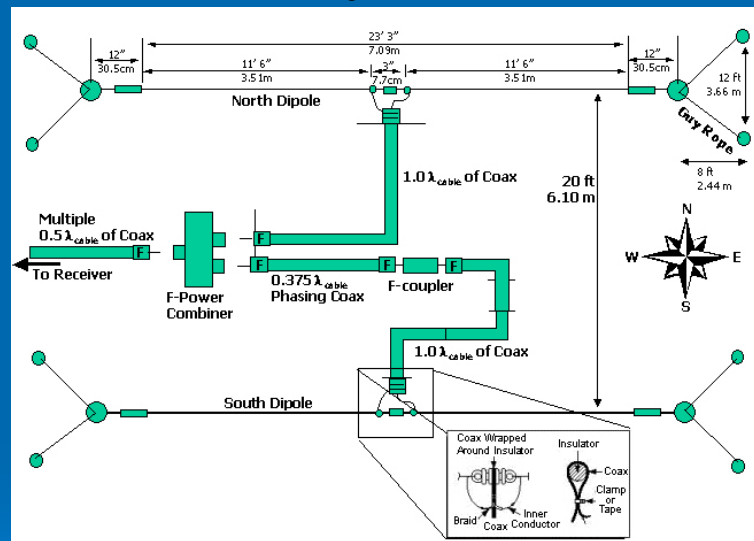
23' 3"
7.09m
12"
30.5cm
11' 6"
3.51m
3"
7.7cm
11' 6"
3.51m
12"
30.5cm
12 ft
3.66 m
North Dipole
Guy Rope
8 ft
2.44 m
$1.0\lambda_{cable}$ of Coax
20 ft
6.10 m
N
W
E
S
Multiple
$0.5\lambda_{cable}$ of Coax
F
To Receiver
F
F
F
F
F-Power Combiner
$0.375\lambda_{cable}$
Phasing Coax
F-coupler
$1.0\lambda_{cable}$ of Coax
South Dipole
Coax Wrapped Around Insulator
Braid
Coax
Inner Conductor
Insulator
Coax
Clamp or Tape